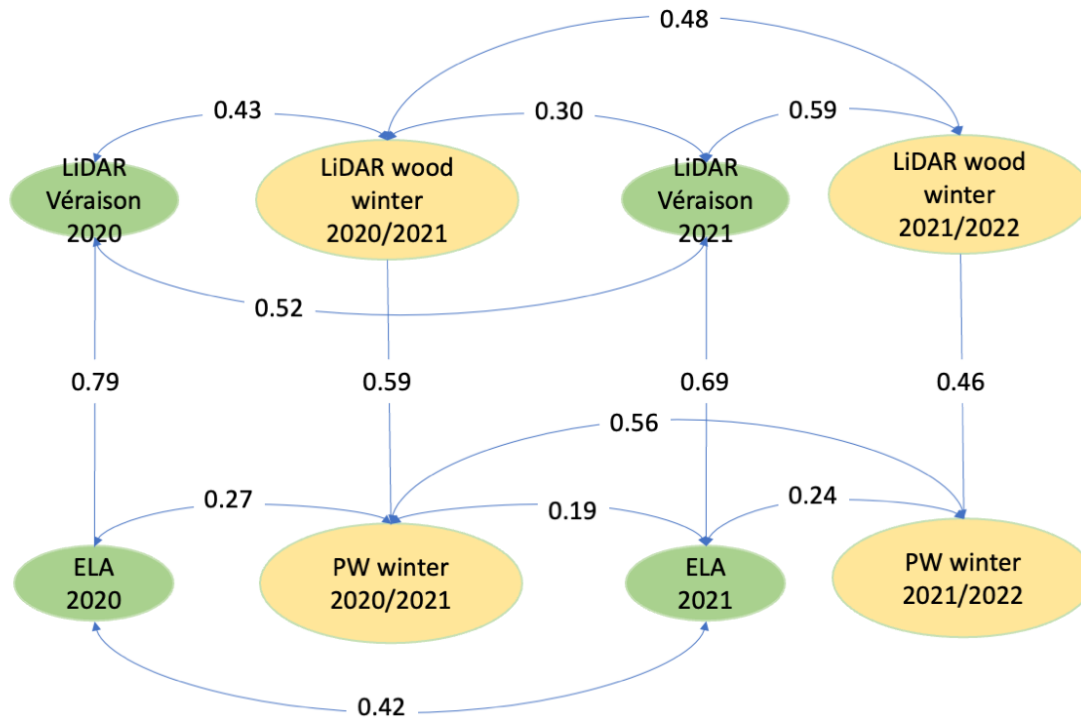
0.48

0.43

0.30

0.59

LiDAR Véraison 2020

LiDAR wood winter 2020/2021

LiDAR Véraison 2021

LiDAR wood winter 2021/2022

0.52

0.79

0.59

0.69

0.46

0.56

0.27

0.19

0.24

ELA 2020

PW winter 2020/2021

ELA 2021

PW winter 2021/2022

0.42